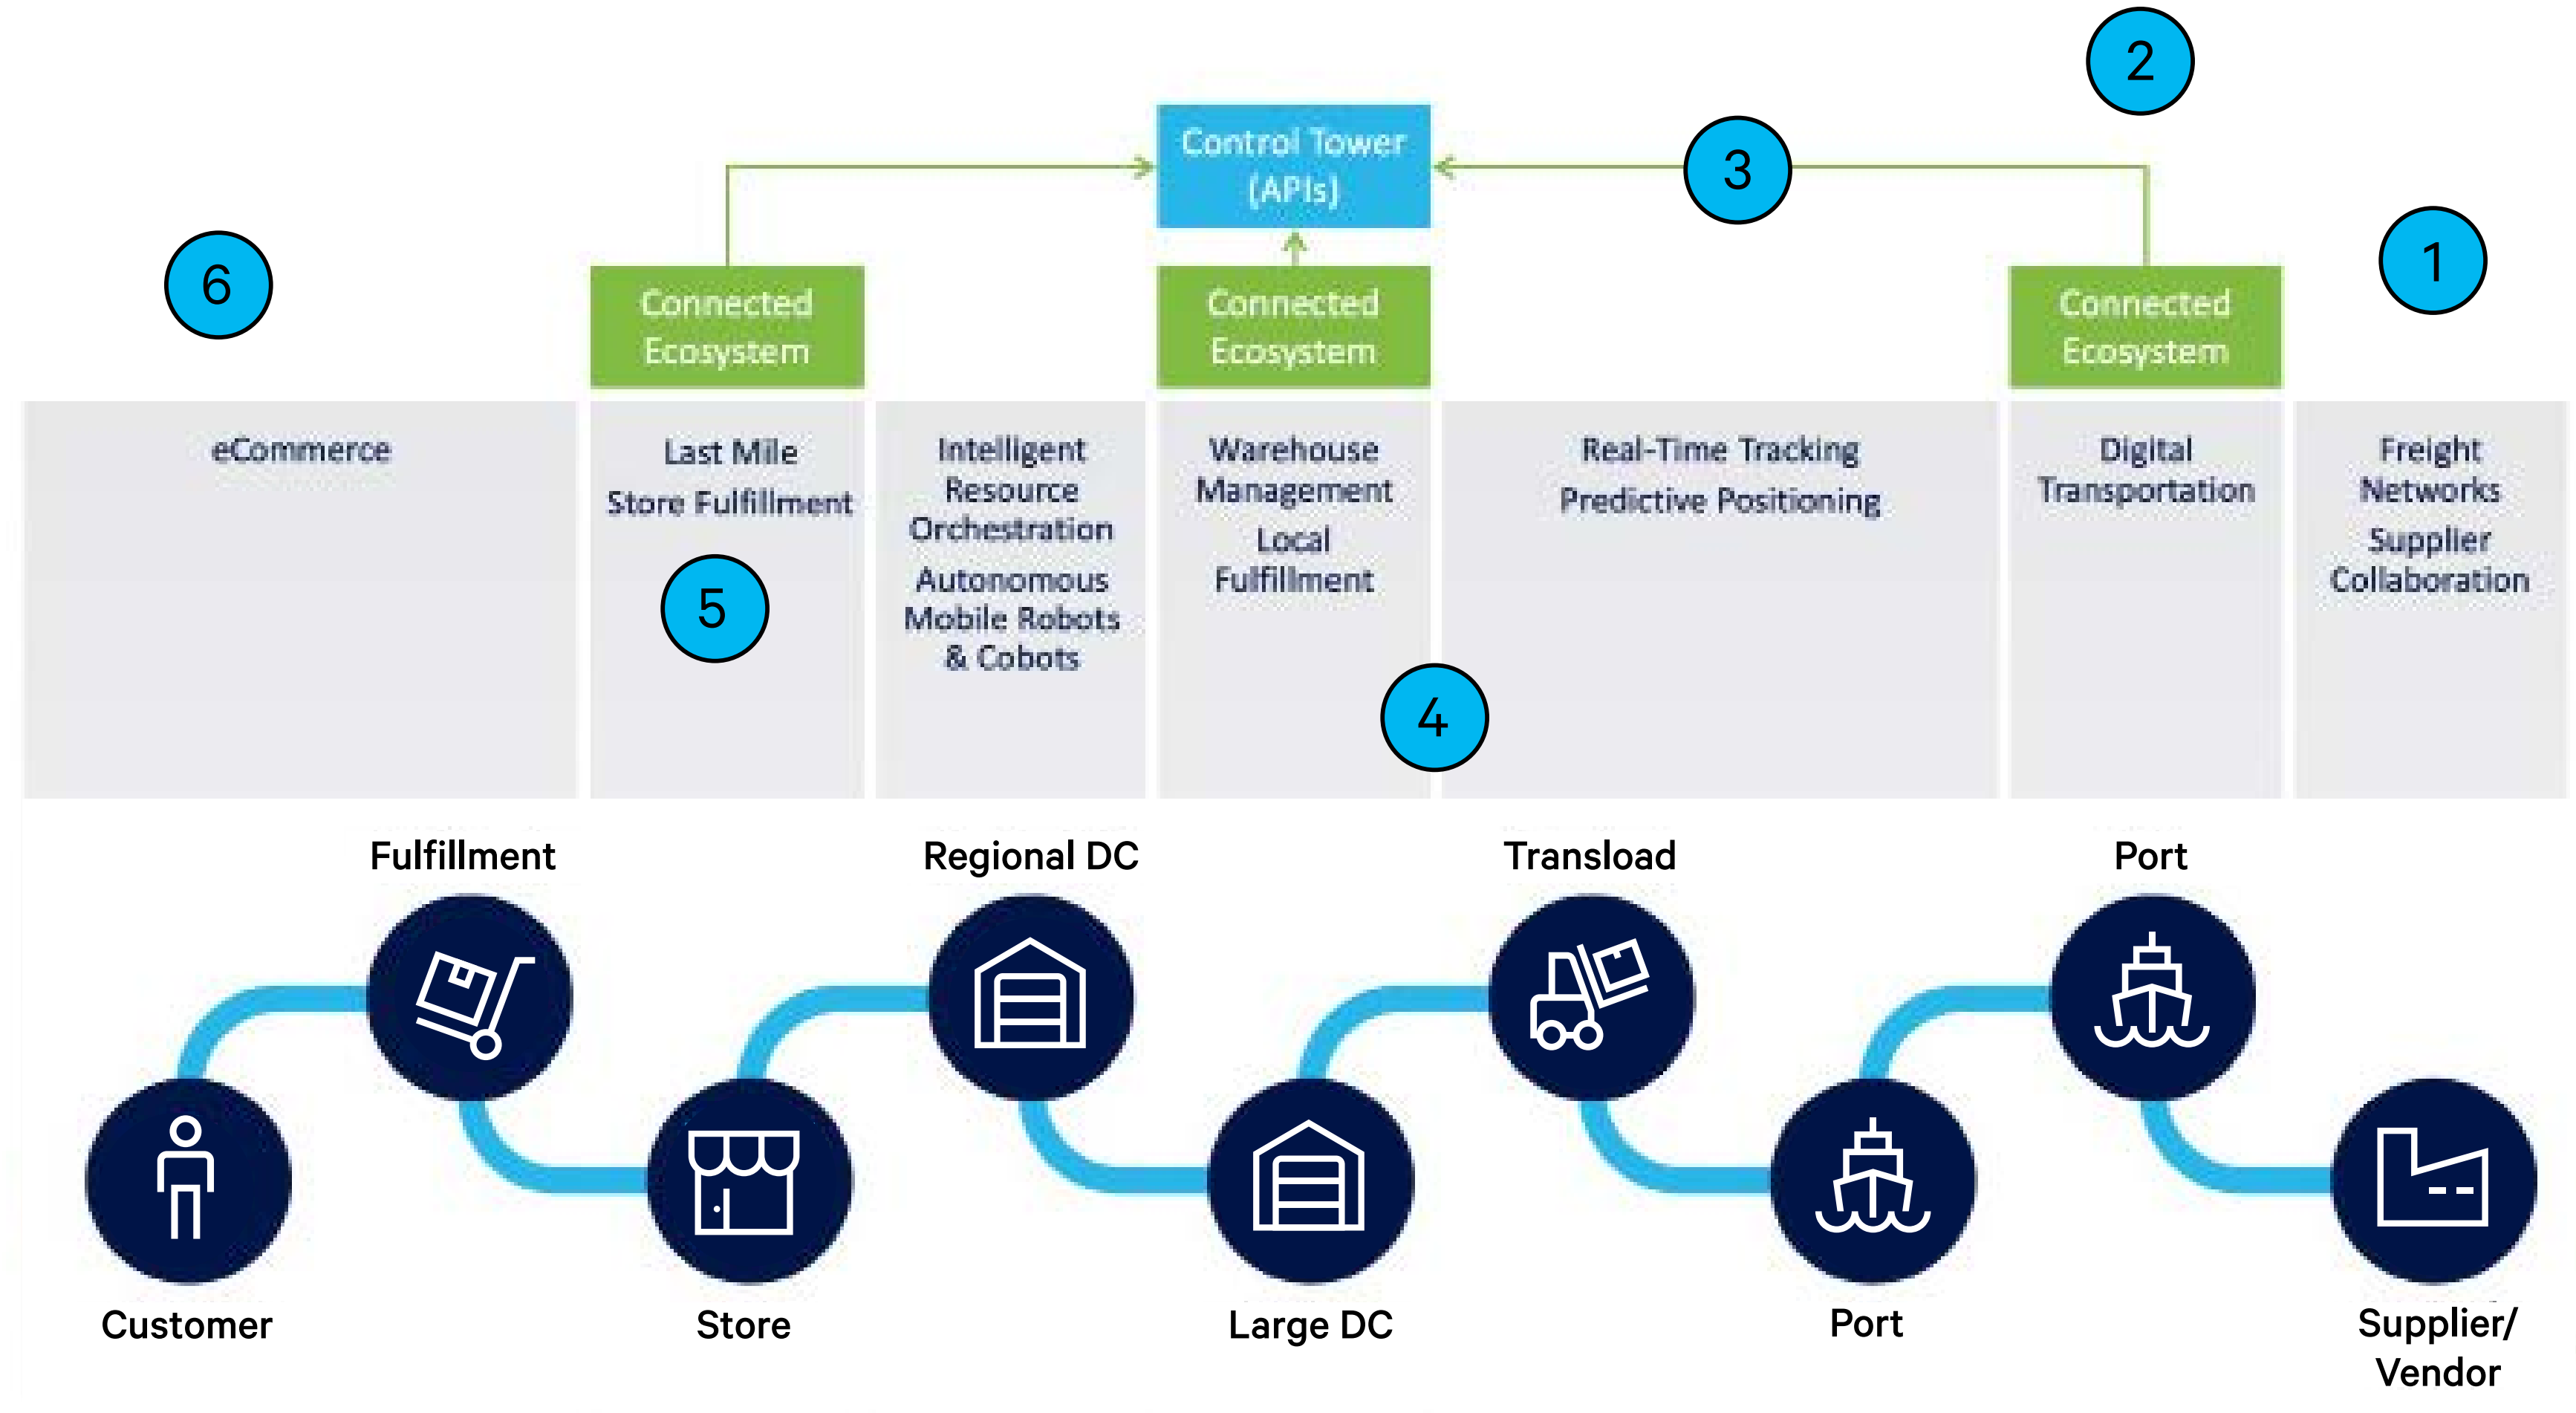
2

Control Tower (APIs)

3

6

Connected Ecosystem

Connected Ecosystem

Connected Ecosystem

1

eCommerce

Last Mile

Store Fulfillment

5

Intelligent Resource Orchestration

Autonomous Mobile Robots & Cobots

Warehouse Management

Local Fulfillment

4

Real-Time Tracking

Predictive Positioning

Digital Transportation

Freight Networks

Supplier Collaboration

Fulfillment

Regional DC

Transload

Port

Customer

Store

Large DC

Port

Supplier/ Vendor